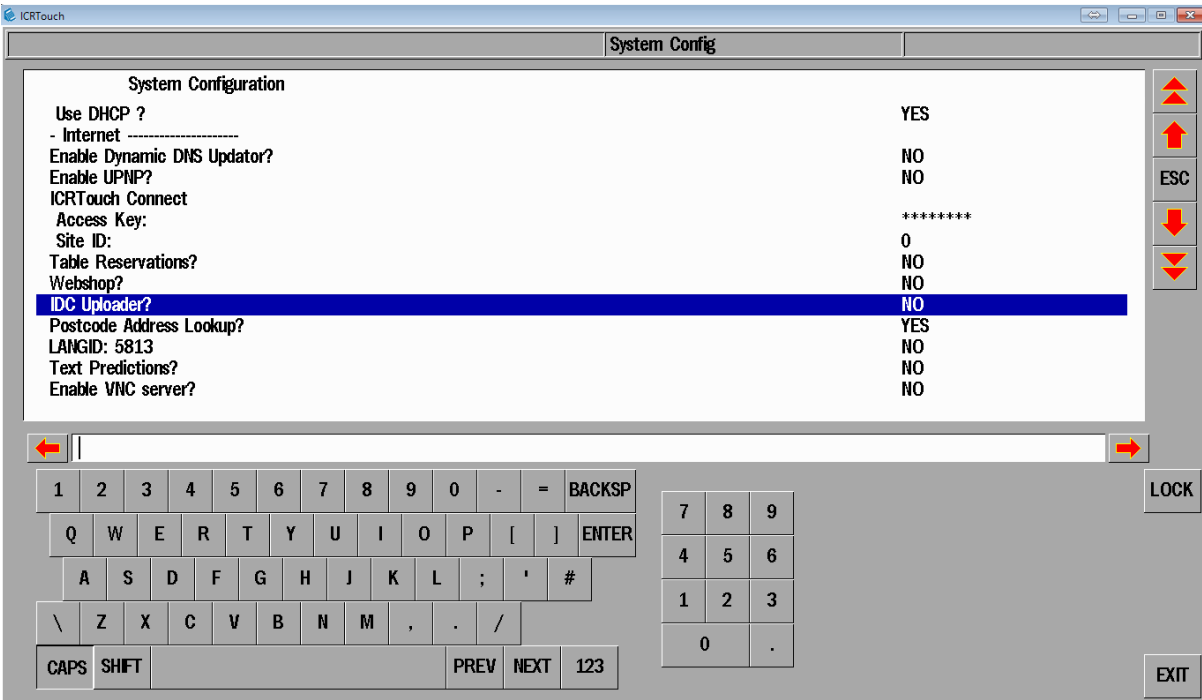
ICRTouch

System Config

System Configuration

| | |
|---|---|
| Use DHCP ? | YES |
| - Internet --------------------- | |
| Enable Dynamic DNS Updator? | NO |
| Enable UPNP? | NO |
| ICRTouch Connect | |
| Access Key: | ******** |
| Site ID: | 0 |
| Table Reservations? | NO |
| Webshop? | NO |
| IDC Uploader? | NO |
| Postcode Address Lookup? | YES |
| LANGID: 5813 | NO |
| Text Predictions? | NO |
| Enable VNC server? | NO |

ESC

1 2 3 4 5 6 7 8 9 0 - = BACKSP
Q W E R T Y U I O P [ ] ENTER
A S D F G H J K L ; ' #
\ Z X C V B N M , . /
CAPS SHIFT PREV NEXT 123

7 8 9
4 5 6
1 2 3
0 .

LOCK

EXIT